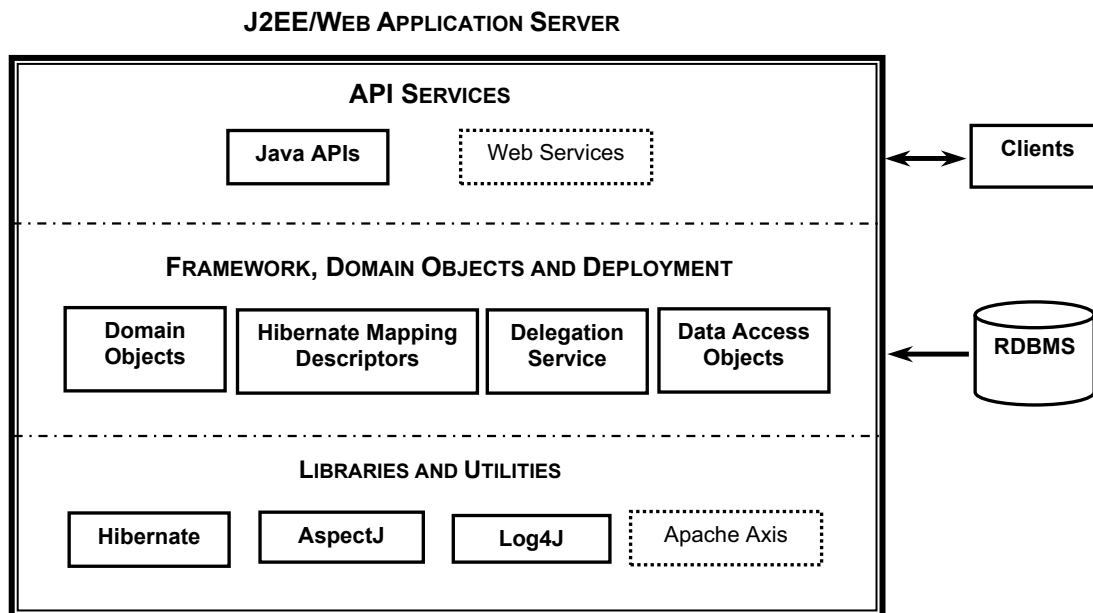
J2EE/WEB APPLICATION SERVER

API SERVICES

Java APIs

Web Services

Clients

FRAMEWORK, DOMAIN OBJECTS AND DEPLOYMENT

Domain Objects

Hibernate Mapping Descriptors

Delegation Service

Data Access Objects

RDBMS

LIBRARIES AND UTILITIES

Hibernate

AspectJ

Log4J

Apache Axis